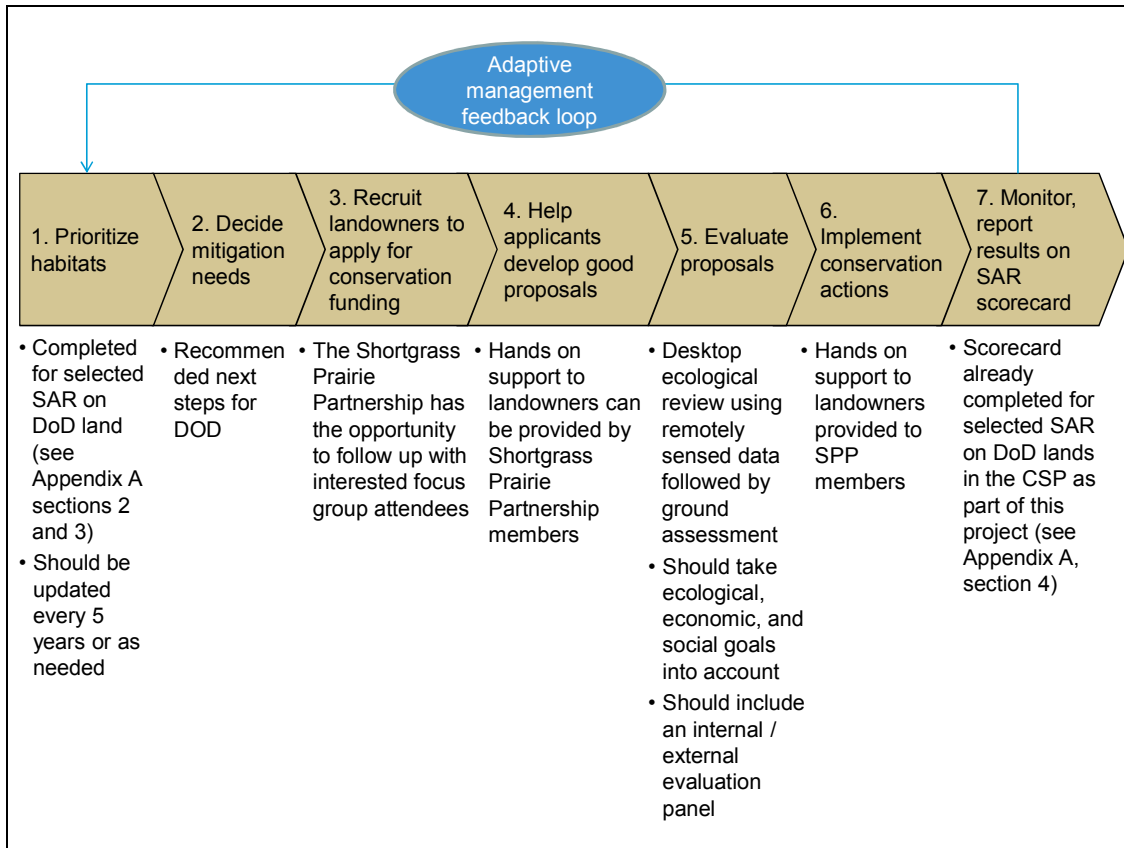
Adaptive management feedback loop

1. Prioritize habitats

2. Decide mitigation needs

3. Recruit landowners to apply for conservation funding

4. Help applicants develop good proposals

5. Evaluate proposals

6. Implement conservation actions

7. Monitor, report results on SAR scorecard

• Completed for selected SAR on DoD land (see Appendix A sections 2 and 3)
• Should be updated every 5 years or as needed

• Recommended next steps for DOD

• The Shortgrass Prairie Partnership has the opportunity to follow up with interested focus group attendees

• Hands on support to landowners can be provided by Shortgrass Prairie Partnership members

• Desktop ecological review using remotely sensed data followed by ground assessment
• Should take ecological, economic, and social goals into account
• Should include an internal / external evaluation panel

• Hands on support to landowners provided to SPP members

• Scorecard already completed for selected SAR on DoD lands in the CSP as part of this project (see Appendix A, section 4)